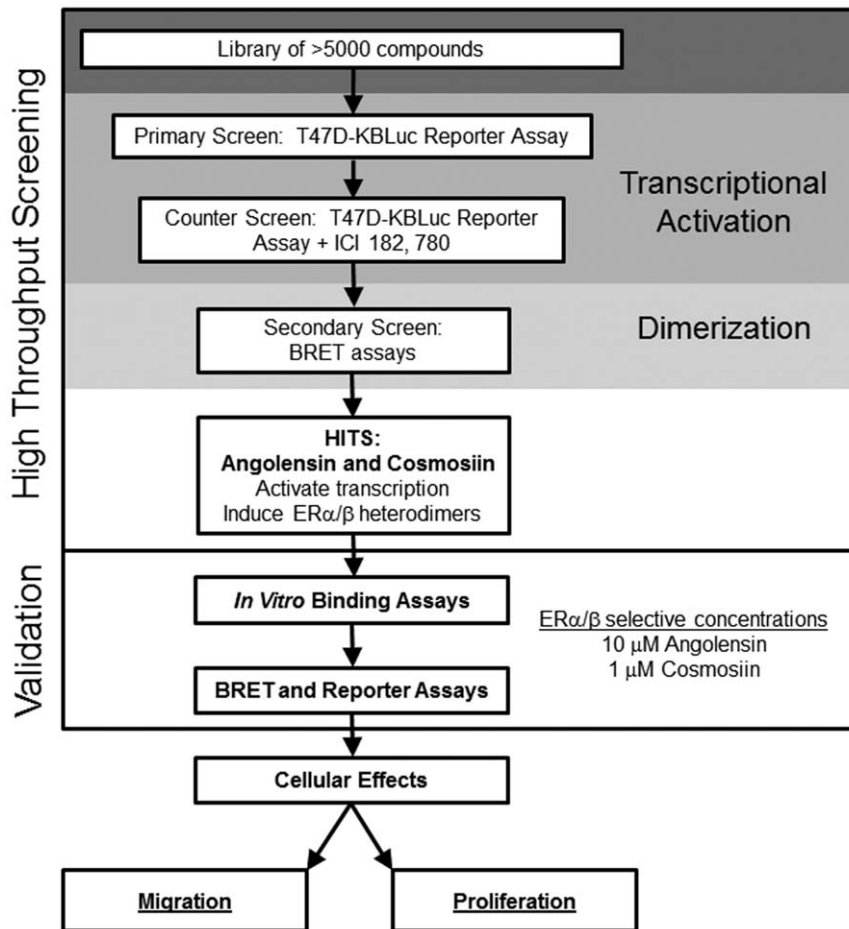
High Throughput Screening

Library of >5000 compounds

Primary Screen: T47D-KBLuc Reporter Assay

Transcriptional Activation

Counter Screen: T47D-KBLuc Reporter Assay + ICI 182, 780

Secondary Screen: BRET assays

Dimerization

HITS:
Angolensin and Cosmosiin
Activate transcription
Induce ER$\alpha/\beta$ heterodimers

Validation

*In Vitro* Binding Assays

BRET and Reporter Assays

ER$\alpha/\beta$ selective concentrations
10 $\mu$M Angolensin
1 $\mu$M Cosmosiin

Cellular Effects

Migration

Proliferation